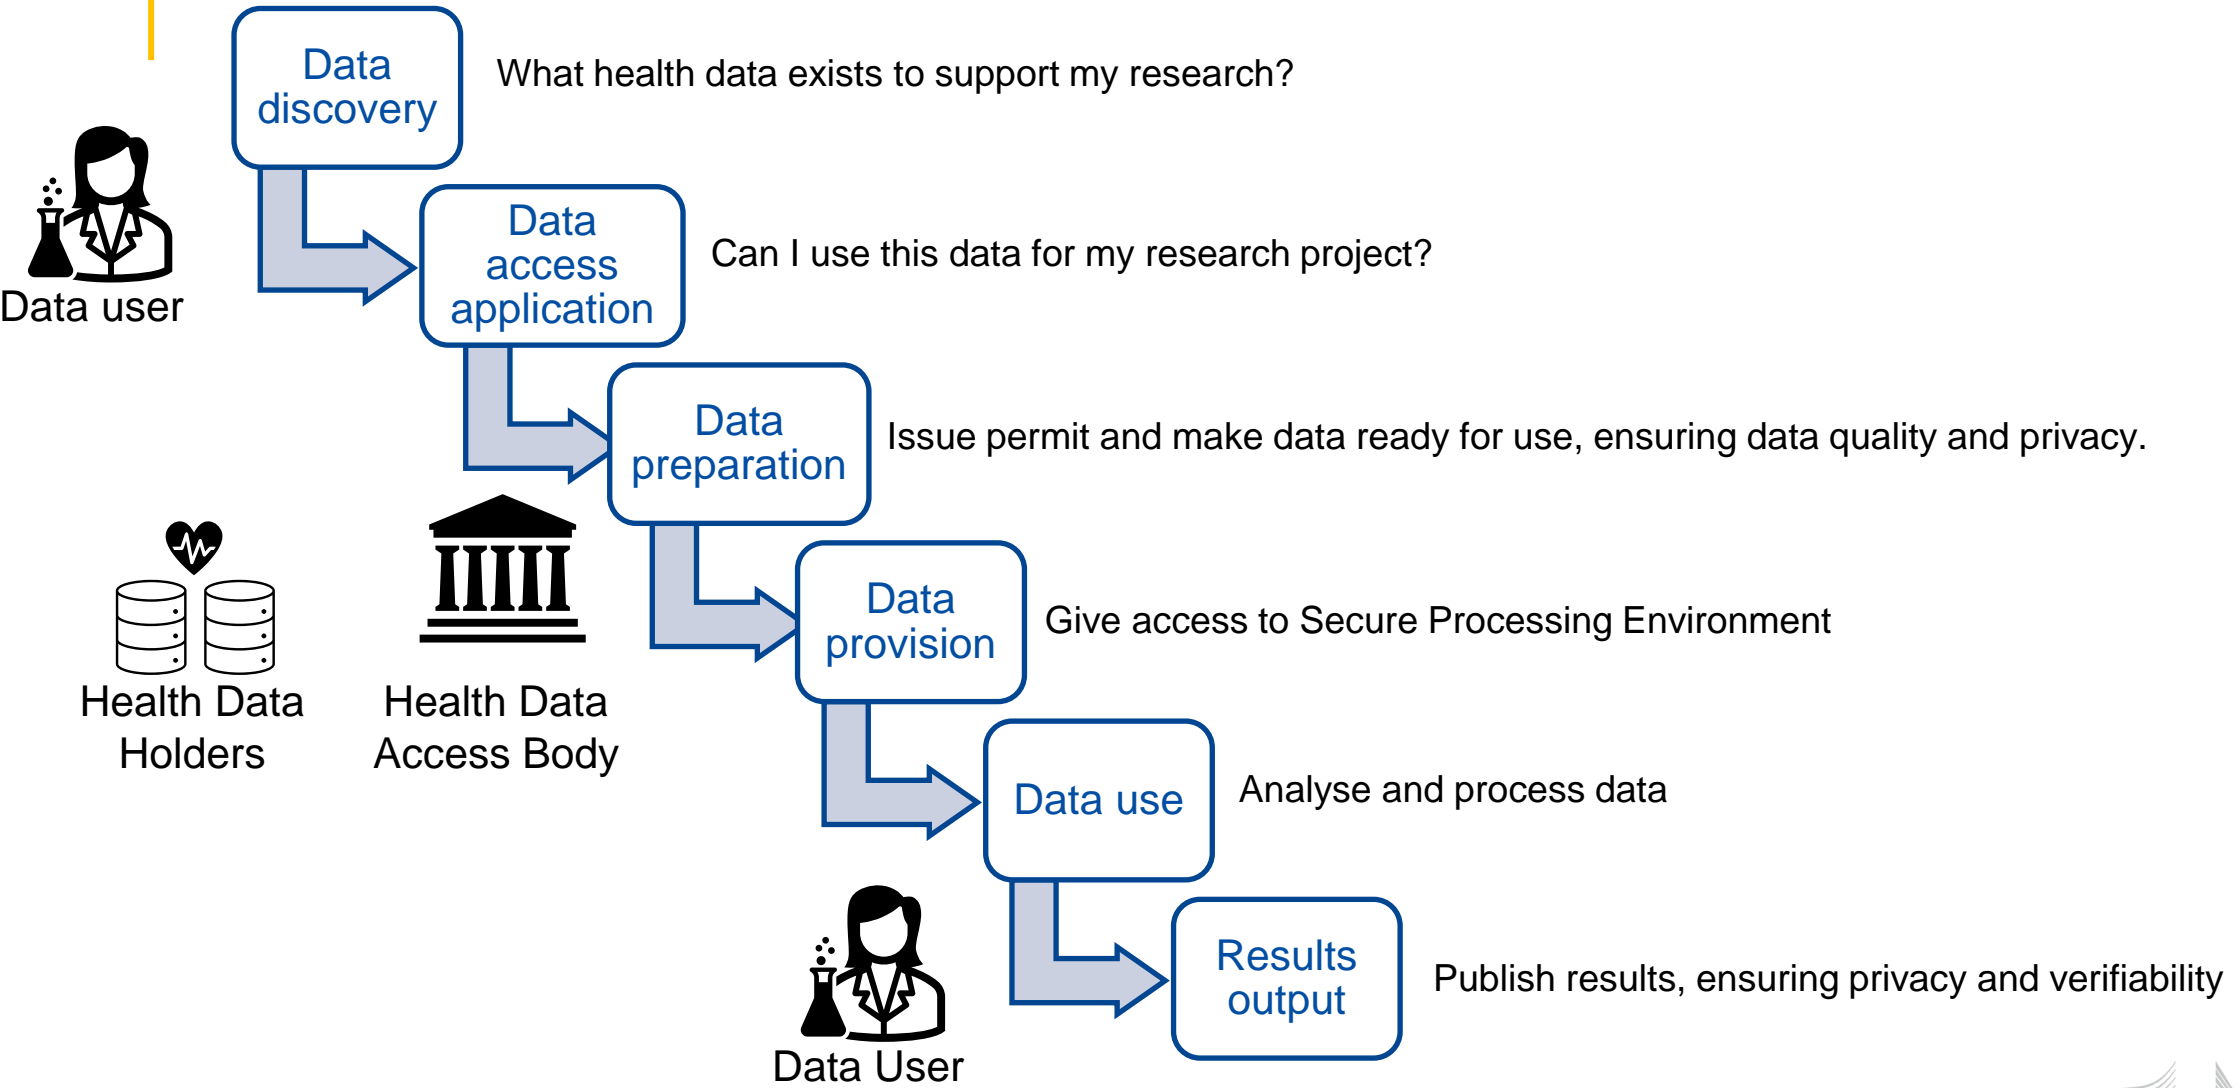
Data discovery

What health data exists to support my research?

Data user

Data access application

Can I use this data for my research project?

Data preparation

Issue permit and make data ready for use, ensuring data quality and privacy.

Health Data Holders

Health Data Access Body

Data provision

Give access to Secure Processing Environment

Data use

Analyse and process data

Results output

Publish results, ensuring privacy and verifiability

Data User